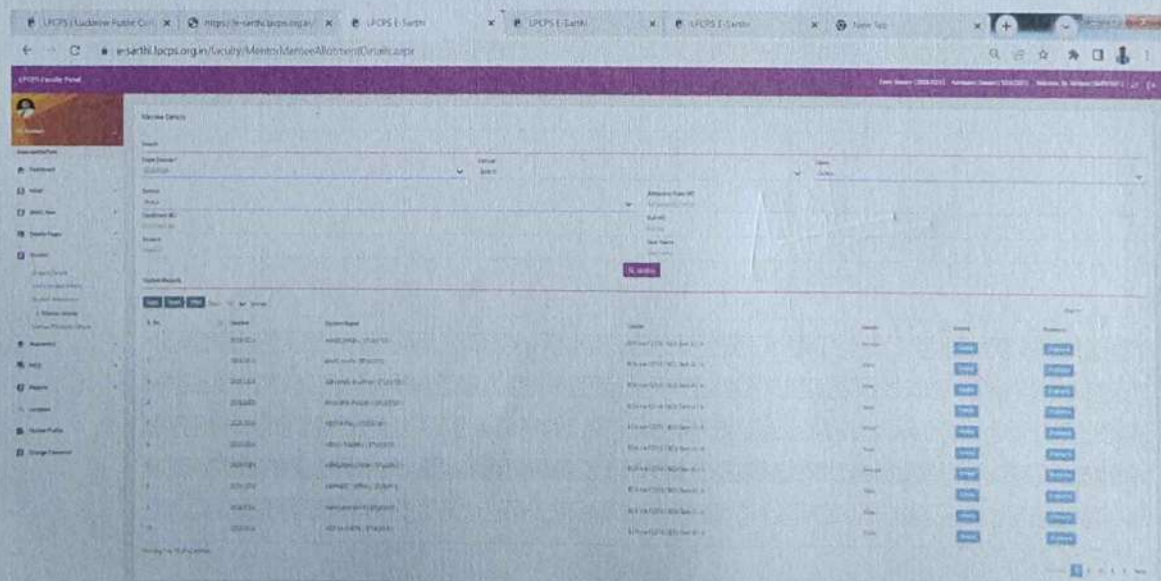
LPCPS | Lucknow Public Coll
https://e-sarthi.lpcps.org.in/
LPCPS E-Sarthi
LPCPS E-Sarthi
LPCPS E-Sarthi
New Tab

e-sarthi.lpcps.org.in/faculty/MentorMenteeAllotmentDetails.aspx

LPCPS Faculty Portal

Mentee Details

Search

Search

S. No.
Student Name
Class
Details
Remark

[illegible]